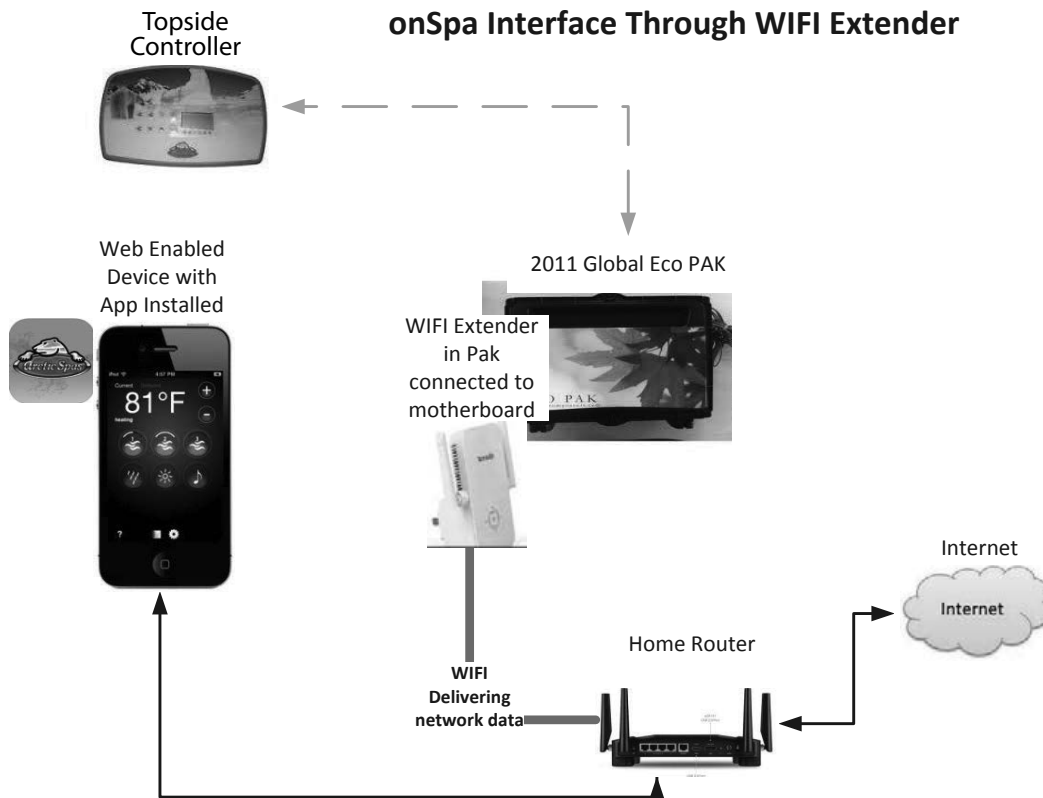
Topside Controller

onSpa Interface Through WIFI Extender

Web Enabled Device with App Installed

ArcticSpas

Current

81°F

heating

+

-

?

2011 Global Eco PAK

WIFI Extender in Pak connected to motherboard

O PAK

Internet

Internet

Home Router

WIFI Delivering network data